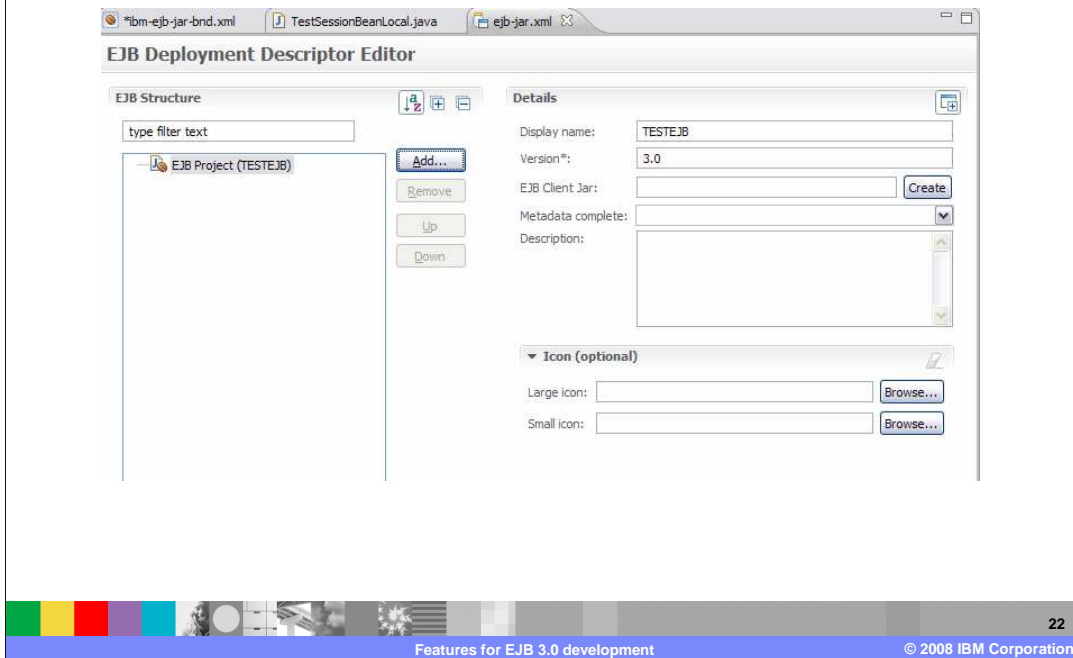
*ibm-ejb-jar-bnd.xml
TestSessionBeanLocal.java
ejb-jar.xml

EJB Deployment Descriptor Editor

EJB Structure

type filter text

EJB Project (TESTEJB)

Add...
Remove
Up
Down

Details

Display name: TESTEJB
Version*: 3.0
EJB Client Jar:
Create
Metadata complete:
Description:

Icon (optional)

Large icon:
Browse...
Small icon:
Browse...

22

Features for EJB 3.0 development

© 2008 IBM Corporation